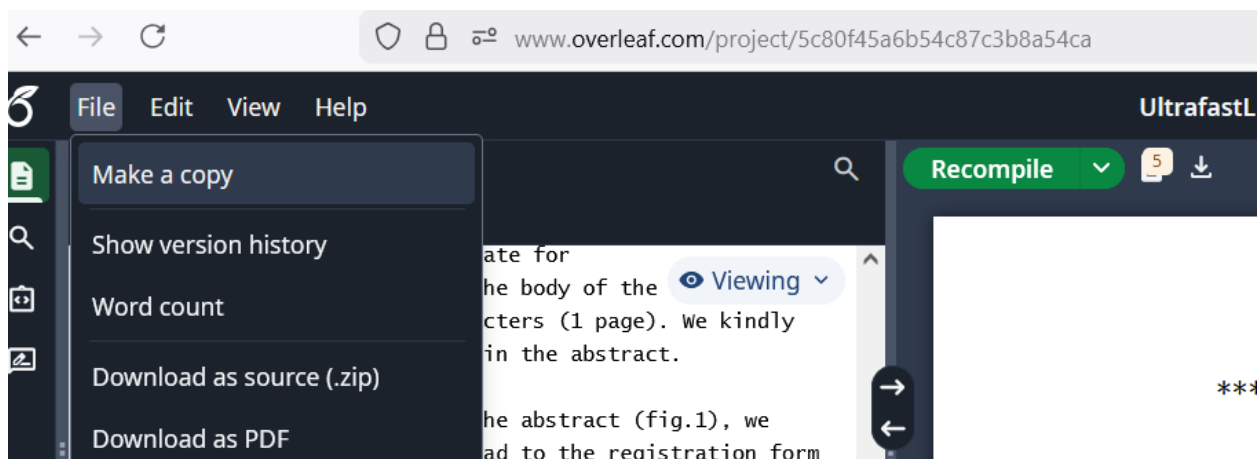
www.overleaf.com/project/5c80f45a6b54c87c3b8a54ca

File Edit View Help

UltrafastL

Make a copy

Show version history

Word count

Download as source (.zip)

Download as PDF

ate for
he body of the
cters (1 page). We kindly
in the abstract.

he abstract (fig.1), we
ad to the registration form

Viewing

Recompile

5

***